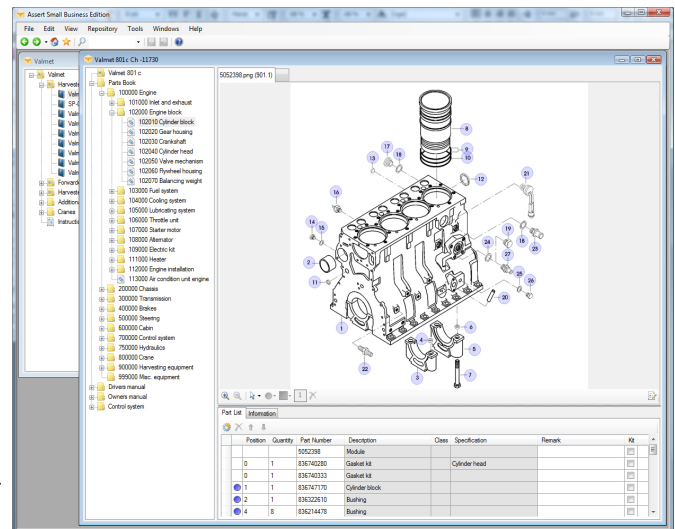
Assert Small Business Edition
File Edit View Repository Tools Windows Help

Valmet
Valmet
Harvester
SP-4
Valm
Valm
Valm
Valm
Valm
Valm
Forward
Harveste
Addition
Cranes
Instructi

Valmet 801c Ch -11730
Valmet 801 c
Parts Book
100000 Engine
101000 Inlet and exhaust
102000 Engine block
102010 Cylinder block
102020 Gear housing
102030 Crankshaft
102040 Cylinder head
102050 Valve mechanism
102060 Flywheel housing
102070 Balancing weight
103000 Fuel system
104000 Cooling system
105000 Lubricating system
106000 Throttle unit
107000 Starter motor
108000 Alternator
109000 Electric kit
111000 Heater
112000 Engine installation
113000 Air condition unit engine
200000 Chassis
300000 Transmission
400000 Brakes
500000 Steering
600000 Cabin
700000 Control system
750000 Hydraulics
800000 Crane
900000 Harvesting equipment
999000 Misc. equipment
Drivers manual
Owners manual
Control system

5052398.png (901.1)

8 17 18 9 10 13 12 21 16 14 15 19 18 23 24 27 2 11 25 26 20 1 6 4 5 22 3 7

Part List Information

| | Position | Quantity | Part Number | Description | Class | Specification | Remark | Kit |
|---|---|---|---|---|---|---|---|---|
| | | | 5052398 | Module | | | | |
| | 0 | 1 | 836740280 | Gasket kit | | Cylinder head | | |
| | 0 | 1 | 836740333 | Gasket kit | | | | |
| | 1 | 1 | 836747170 | Cylinder block | | | | |
| | 2 | 1 | 836322610 | Bushing | | | | |
| | 4 | 8 | 836214478 | Bushing | | | | |